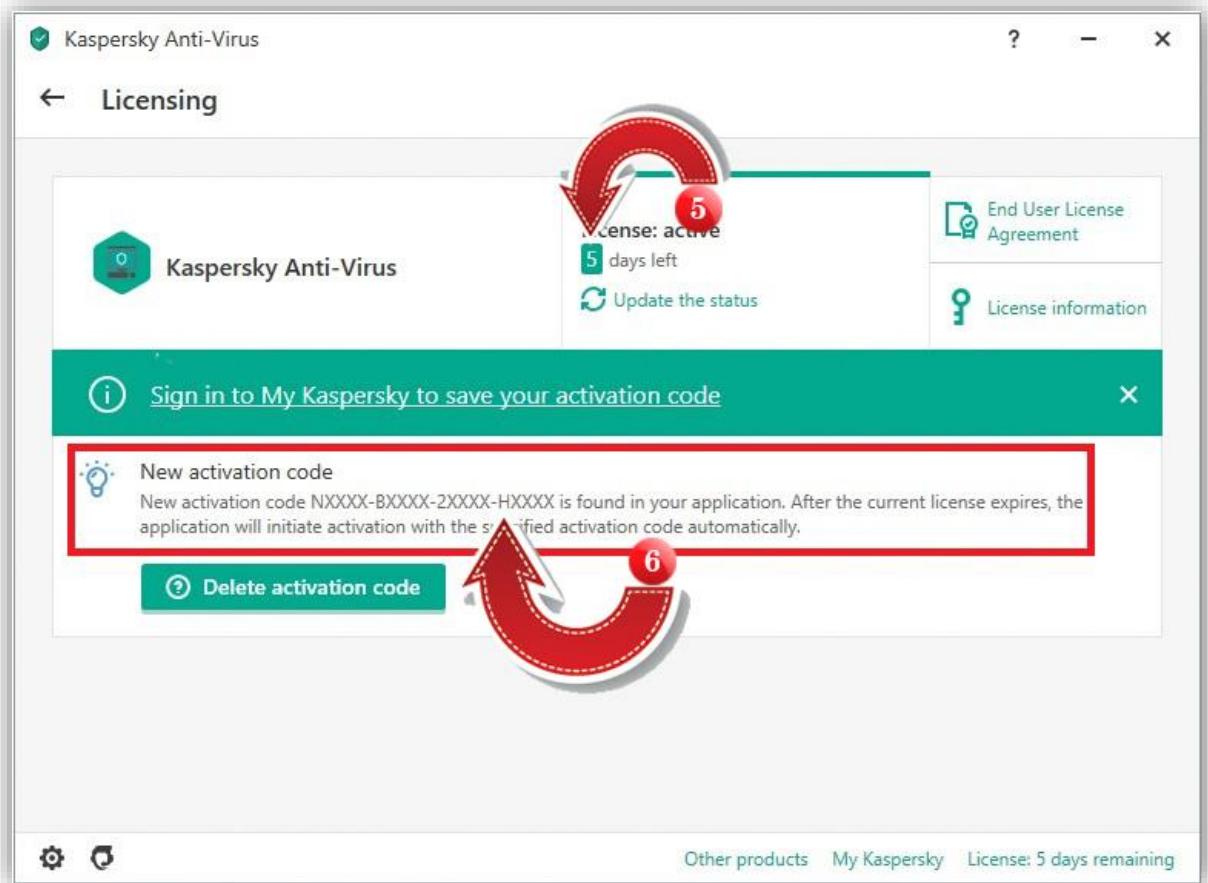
Kaspersky Anti-Virus

?

Licensing

Kaspersky Anti-Virus

5

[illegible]cense: active
5 days left

Update the status

End User License Agreement

License information

Sign in to My Kaspersky to save your activation code

New activation code

New activation code NXXXX-BXXXX-2XXXX-HXXXX is found in your application. After the current license expires, the application will initiate activation with the s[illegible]ified activation code automatically.

6

Delete activation code

Other products My Kaspersky License: 5 days remaining